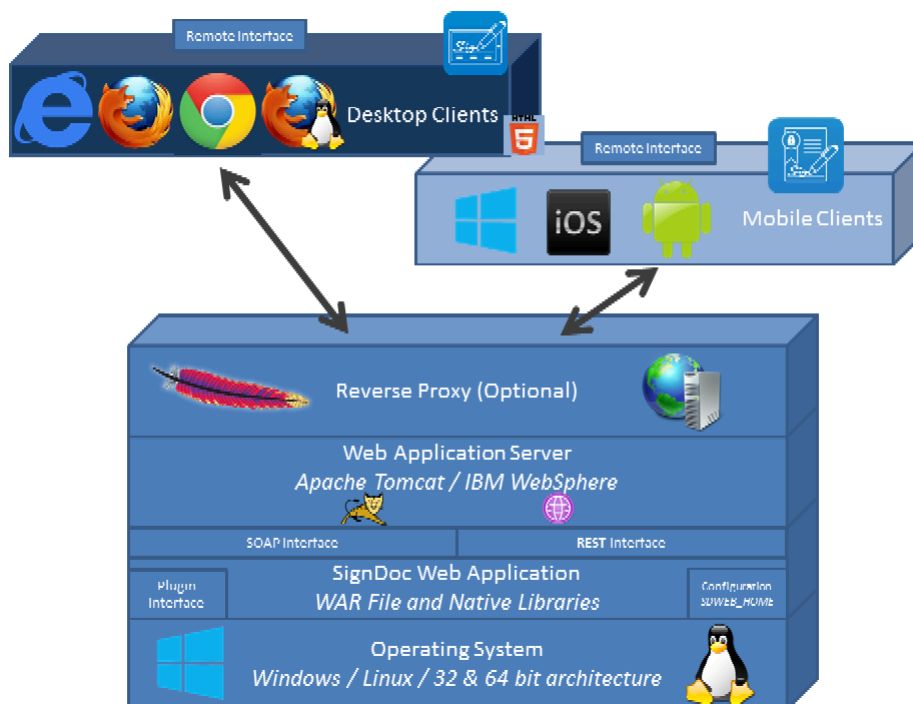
Remote Interface

Desktop Clients

HTML 5

Remote Interface

iOS

Mobile Clients

Reverse Proxy (Optional)

Web Application Server
Apache Tomcat / IBM WebSphere

SOAP Interface

REST Interface

Plugin Interface

SignDoc Web Application
WAR File and Native Libraries

Configuration SDWEB_HOME

Operating System
Windows / Linux / 32 & 64 bit architecture